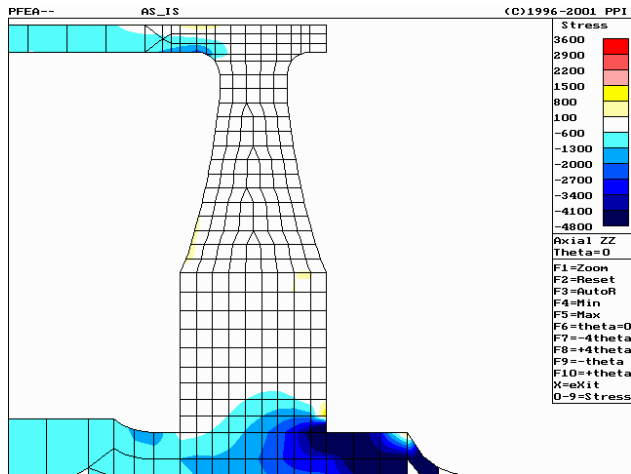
PFEA--    AS_IS    (C)1996-2001 PPI

Stress
3600
2900
2200
1500
800
100
-600
-1300
-2000
-2700
-3400
-4100
-4800

Axial ZZ
Theta=0

F1=Zoom
F2=Reset
F3=AutoR
F4=Min
F5=Max
F6=theta=0
F7=-4theta
F8=+4theta
F9=-theta
F10=+theta
X=eXit
0-9=Stress